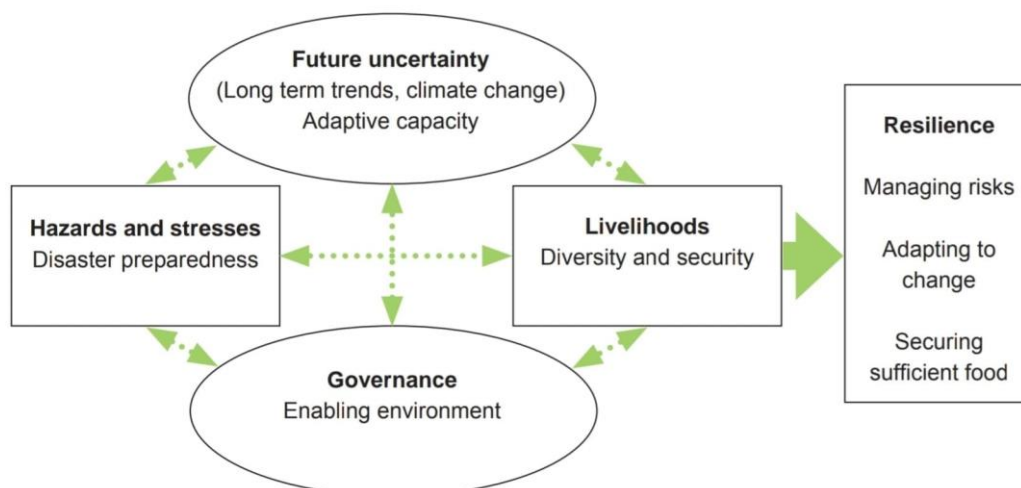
Future uncertainty
(Long term trends, climate change)
Adaptive capacity

Hazards and stresses
Disaster preparedness

Livelihoods
Diversity and security

Governance
Enabling environment

Resilience

Managing risks

Adapting to change

Securing sufficient food